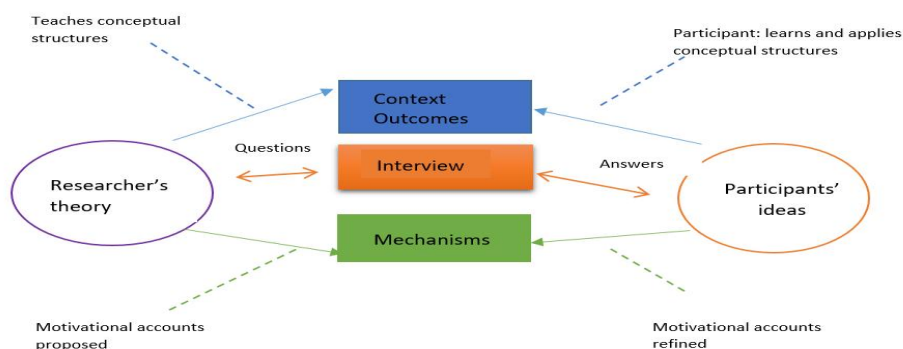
Teaches conceptual structures

Participant: learns and applies conceptual structures

Context
Outcomes

Questions

Interview

Answers

Researcher's theory

Participants' ideas

Mechanisms

Motivational accounts proposed

Motivational accounts refined